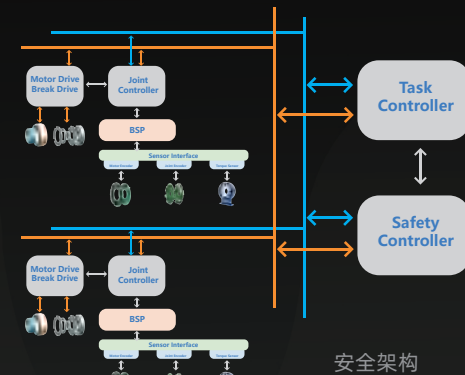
Motor Drive
Break Drive

Joint
Controller

BSP

Sensor Interface

Motor Encoder

Joint Encoder

Torque Sensor

Task
Controller

Safety
Controller

Motor Drive
Break Drive

Joint
Controller

BSP

Sensor Interface

Motor Encoder

Joint Encoder

Torque Sensor

安全架构